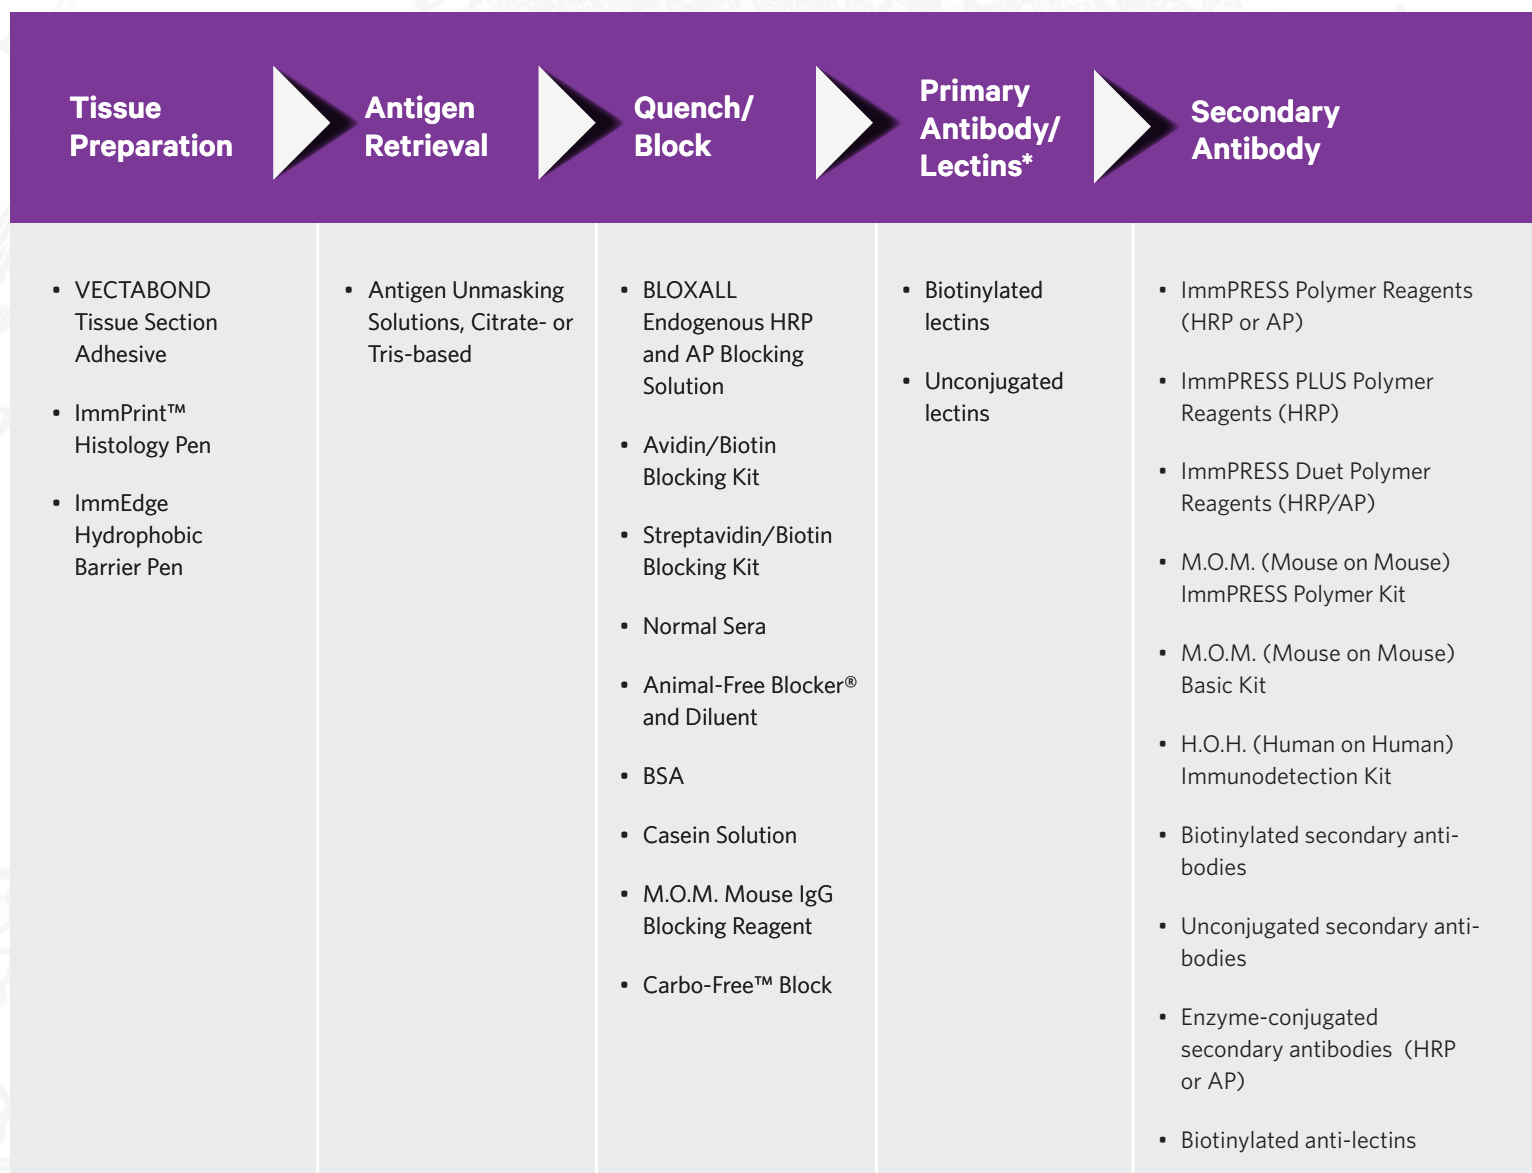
| Tissue Preparation | Antigen Retrieval | Quench/ Block | Primary Antibody/ Lectins* | Secondary Antibody |
|---|---|---|---|---|
| • VECTABOND Tissue Section Adhesive<br>• ImmPrint™ Histology Pen<br>• ImmEdge Hydrophobic Barrier Pen | • Antigen Unmasking Solutions, Citrate- or Tris-based | • BLOXALL Endogenous HRP and AP Blocking Solution<br>• Avidin/Biotin Blocking Kit<br>• Streptavidin/Biotin Blocking Kit<br>• Normal Sera<br>• Animal-Free Blocker® and Diluent<br>• BSA<br>• Casein Solution<br>• M.O.M. Mouse IgG Blocking Reagent<br>• Carbo-Free™ Block | • Biotinylated lectins<br>• Unconjugated lectins | • ImmPRESS Polymer Reagents (HRP or AP)<br>• ImmPRESS PLUS Polymer Reagents (HRP)<br>• ImmPRESS Duet Polymer Reagents (HRP/AP)<br>• M.O.M. (Mouse on Mouse) ImmPRESS Polymer Kit<br>• M.O.M. (Mouse on Mouse) Basic Kit<br>• H.O.H. (Human on Human) Immunodetection Kit<br>• Biotinylated secondary antibodies<br>• Unconjugated secondary antibodies<br>• Enzyme-conjugated secondary antibodies (HRP or AP)<br>• Biotinylated anti-lectins |